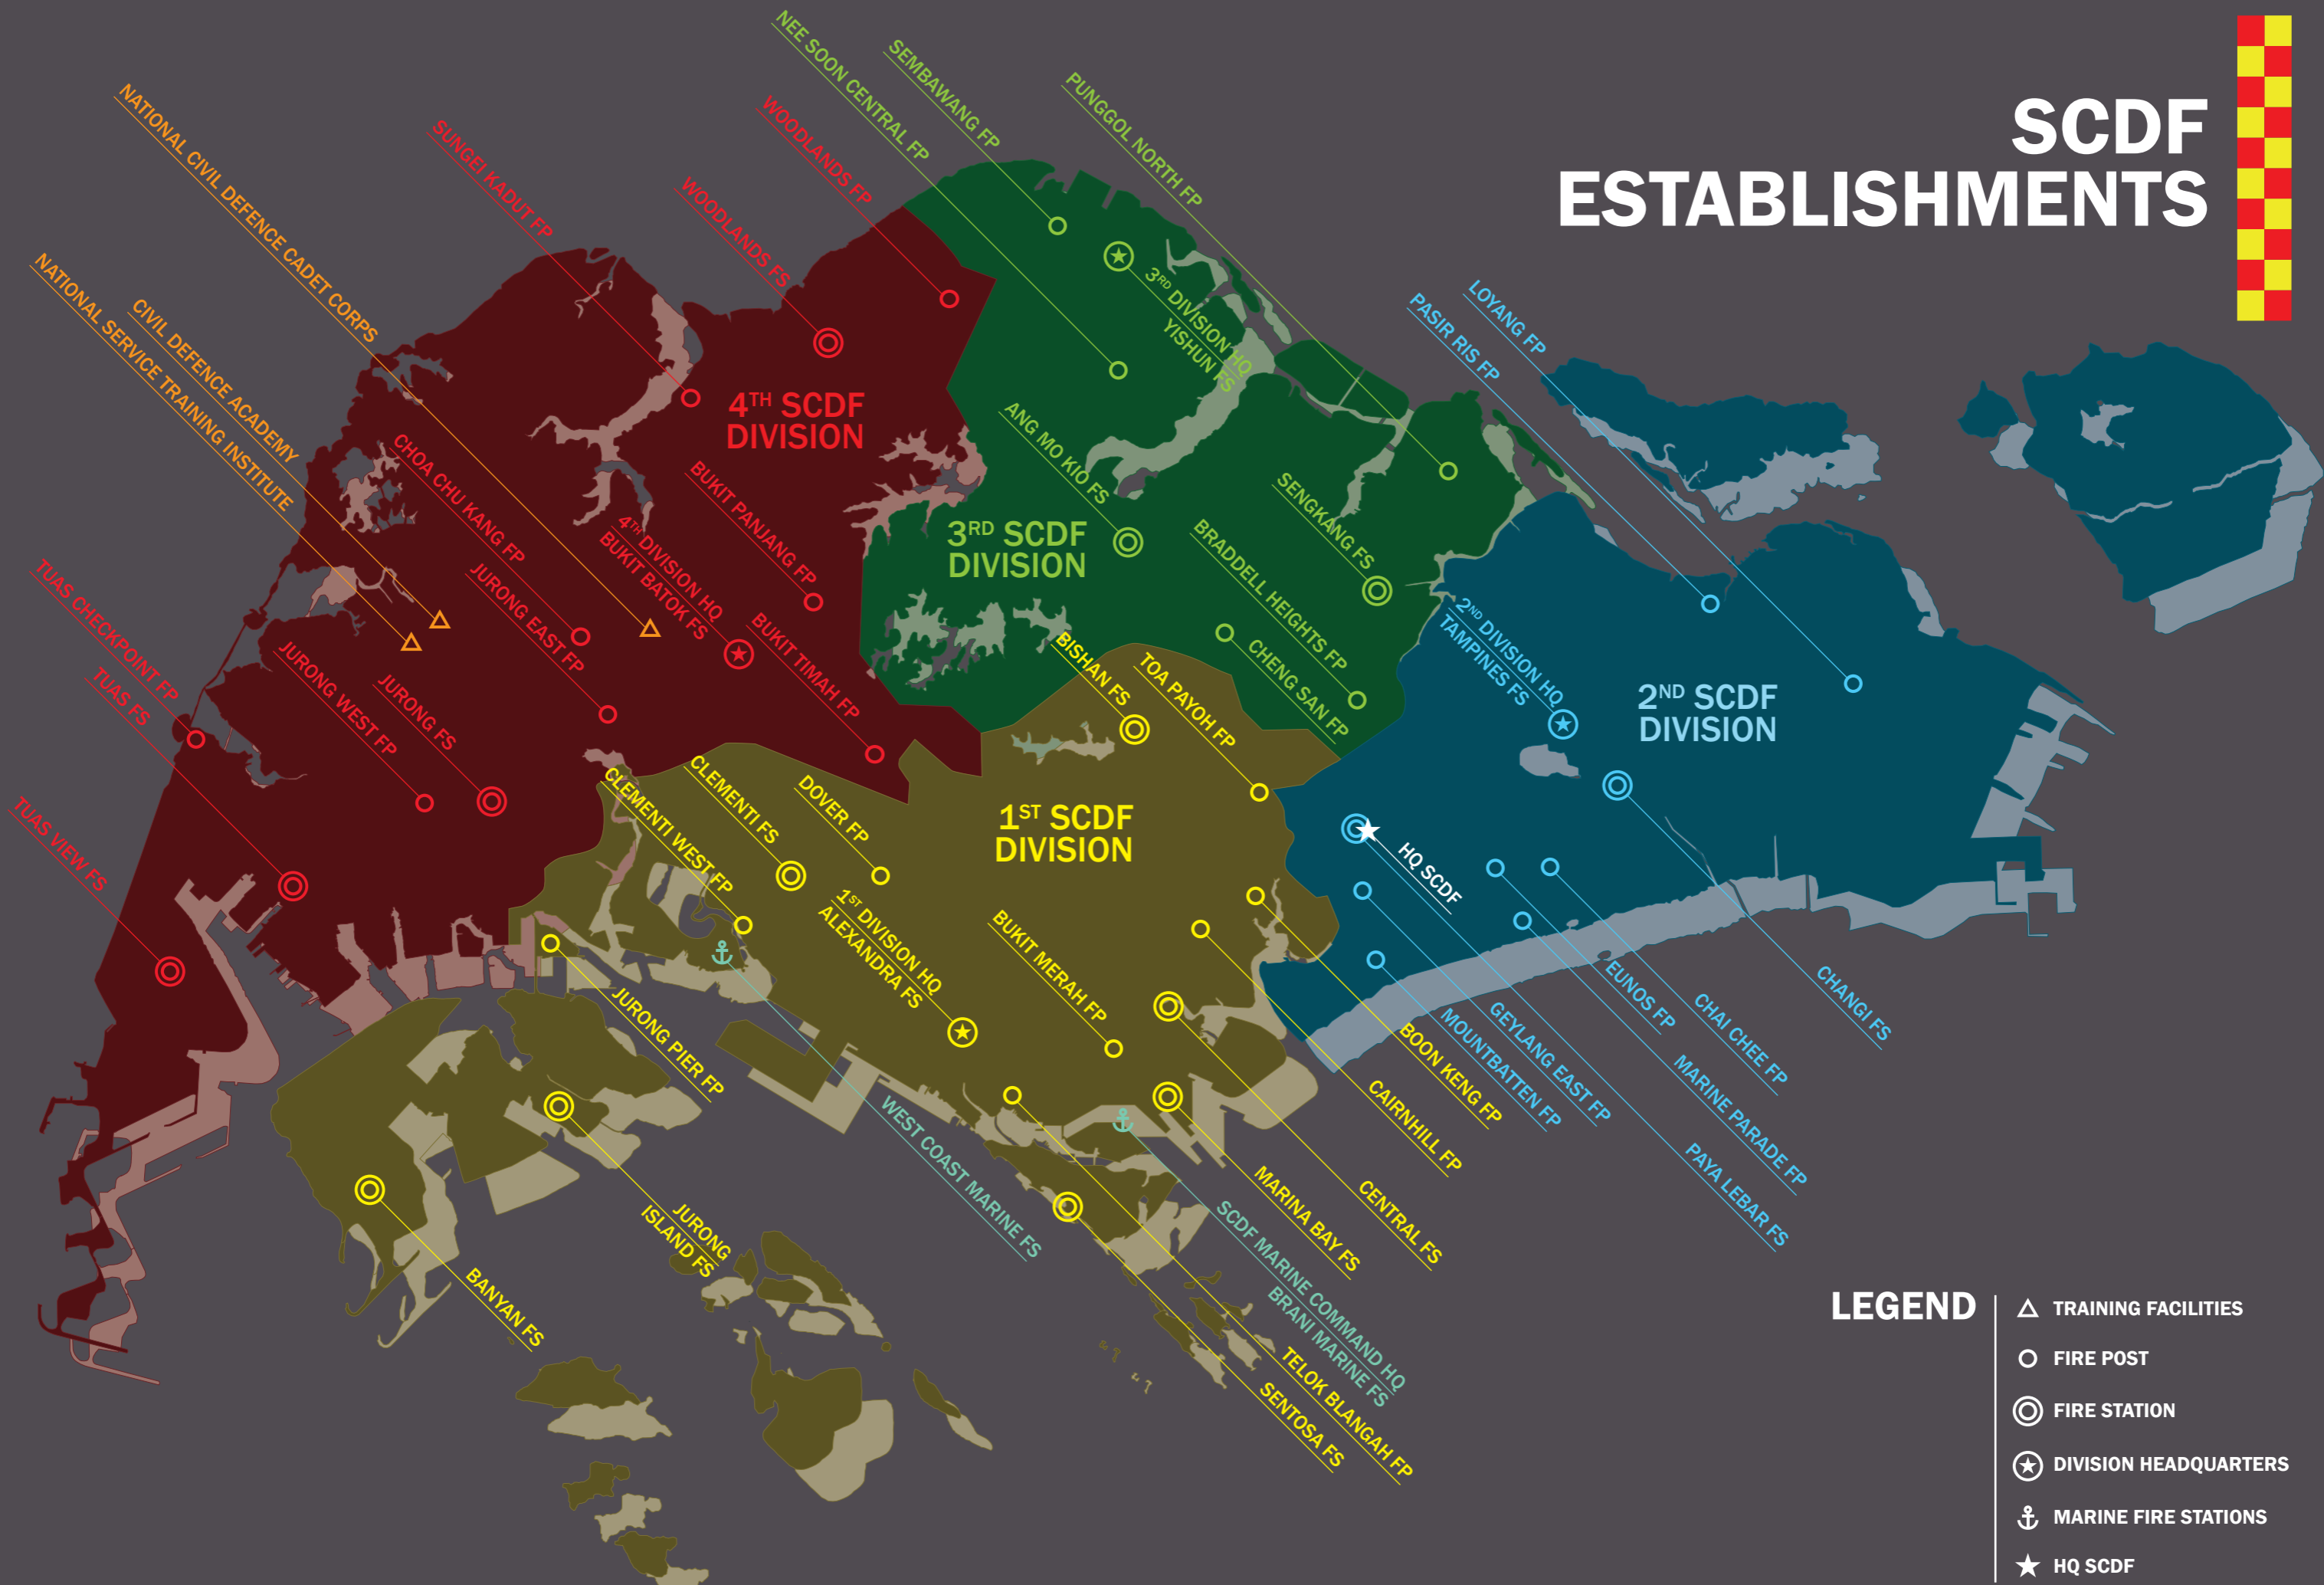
SCDF ESTABLISHMENTS

NATIONAL CIVIL DEFENCE CADET CORPS
SUNGEI KADUT FP
WOODLANDS FP
NEE SOON CENTRAL FP
SEMBAWANG FP
PUNGGOL NORTH FP
WOODLANDS FS
NATIONAL SERVICE TRAINING INSTITUTE
CIVIL DEFENCE ACADEMY
CHOA CHU KANG FP
$4^{TH}$ DIVISION HQ
BUKIT BATOK FS
BUKIT PANJANG FP
JURONG EAST FP
BUKIT TIMAH FP
TUAS CHECKPOINT FP
TUAS FS
JURONG WEST FP
JURONG FS
TUAS VIEW FS
$4^{TH}$ SCDF DIVISION
$3^{RD}$ DIVISION HQ
YISHUN FS
ANG MO KIO FS
$3^{RD}$ SCDF DIVISION
SENGKANG FS
BRADDELL HEIGHTS FP
CHENG SAN FP
BISHAN FS
TOA PAYOH FP
LOYANG FP
PASIR RIS FP
$2^{ND}$ DIVISION HQ
TAMPINES FS
$2^{ND}$ SCDF DIVISION
HQ SCDF
CLEMENTI FS
CLEMENTI WEST FP
DOVER FP
$1^{ST}$ SCDF DIVISION
$1^{ST}$ DIVISION HQ
ALEXANDRA FS
BUKIT MERAH FP
JURONG PIER FP
JURONG ISLAND FS
BANYAN FS
WEST COAST MARINE FS
EUNOS FP
CHAI CHEE FP
CHANGI FS
GEYLANG EAST FP
MOUNTBATTEN FP
BOON KENG FP
CAIRNHILL FP
MARINE PARADE FP
PAYA LEBAR FS
CENTRAL FS
MARINA BAY FS
SCDF MARINE COMMAND HQ
BRANI MARINE FS
TELOK BLANGAH FP
SENTOSA FS

LEGEND
TRAINING FACILITIES
FIRE POST
FIRE STATION
DIVISION HEADQUARTERS
MARINE FIRE STATIONS
HQ SCDF